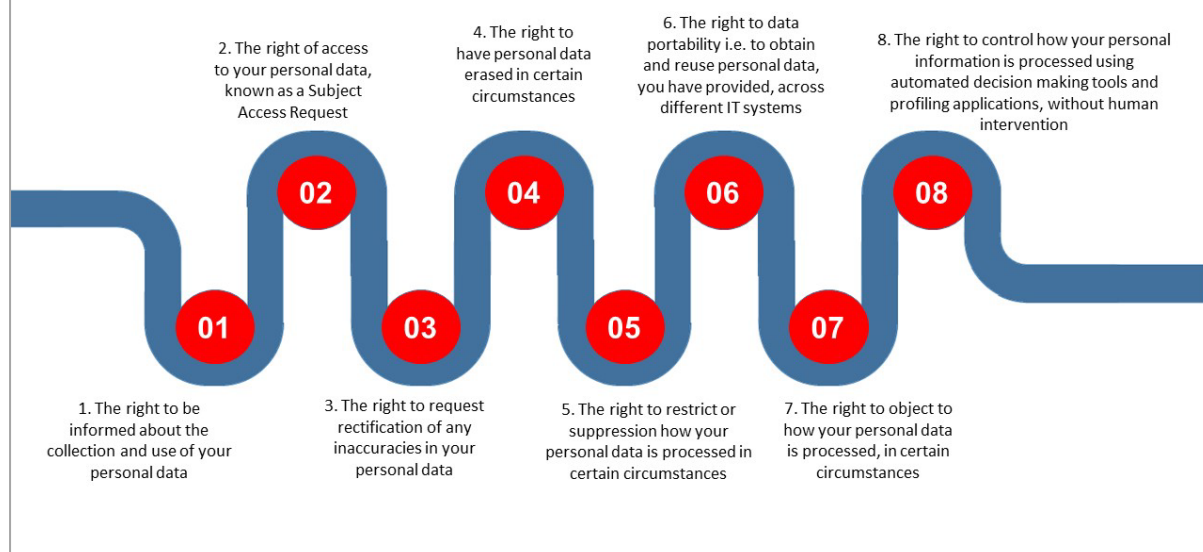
2. The right of access to your personal data, known as a Subject Access Request

4. The right to have personal data erased in certain circumstances

6. The right to data portability i.e. to obtain and reuse personal data, you have provided, across different IT systems

8. The right to control how your personal information is processed using automated decision making tools and profiling applications, without human intervention

02

04

06

08

01

03

05

07

1. The right to be informed about the collection and use of your personal data

3. The right to request rectification of any inaccuracies in your personal data

5. The right to restrict or suppression how your personal data is processed in certain circumstances

7. The right to object to how your personal data is processed, in certain circumstances